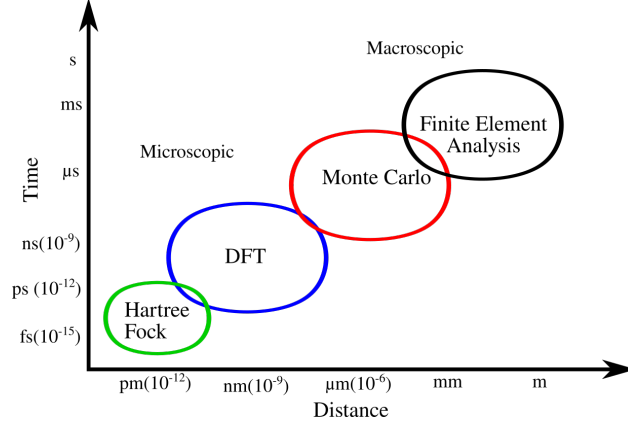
Time

s

ms

μs

ns($10^{-9}$)

ps ($10^{-12}$)

fs($10^{-15}$)

Macroscopic

Microscopic

Finite Element Analysis

Monte Carlo

DFT

Hartree Fock

pm($10^{-12}$)

nm($10^{-9}$)

μm($10^{-6}$)

mm

m

Distance